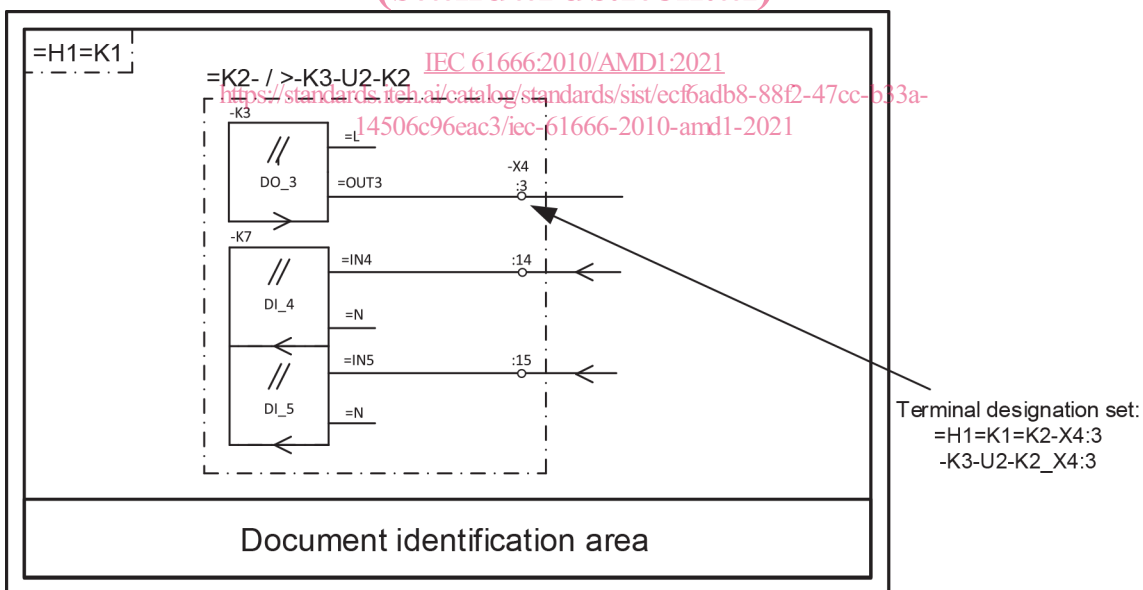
=H1=K1

=K2- / >-K3-U2-K2

IEC 61666:2010/AMD1:2021
https://standards.iteh.ai/catalog/standards/sist/ecf6adb8-88f2-47cc-b33a-14506c96eac3/iec-61666-2010-amd1-2021

-K3

//

DO_3

=L

=OUT3

-X4

:3

-K7

//

DI_4

=IN4

:14

=N

//

DI_5

=IN5

:15

=N

Terminal designation set:
=H1=K1=K2-X4:3
-K3-U2-K2_X4:3

Document identification area